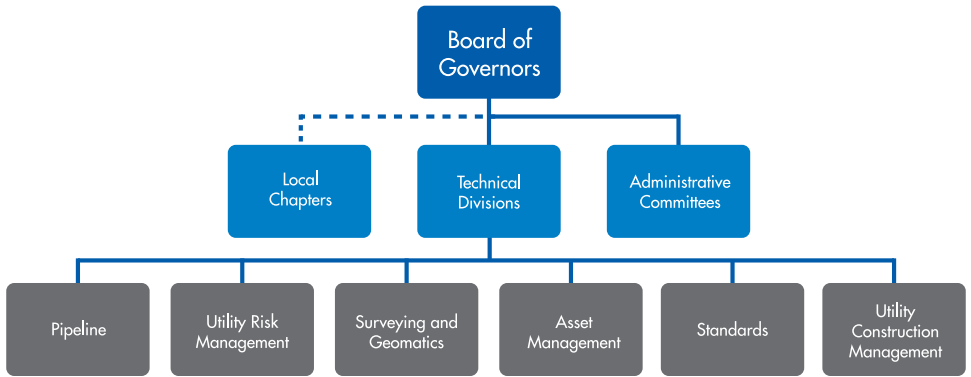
Board of Governors

Local Chapters

Technical Divisions

Administrative Committees

Pipeline

Utility Risk Management

Surveying and Geomatics

Asset Management

Standards

Utility Construction Management